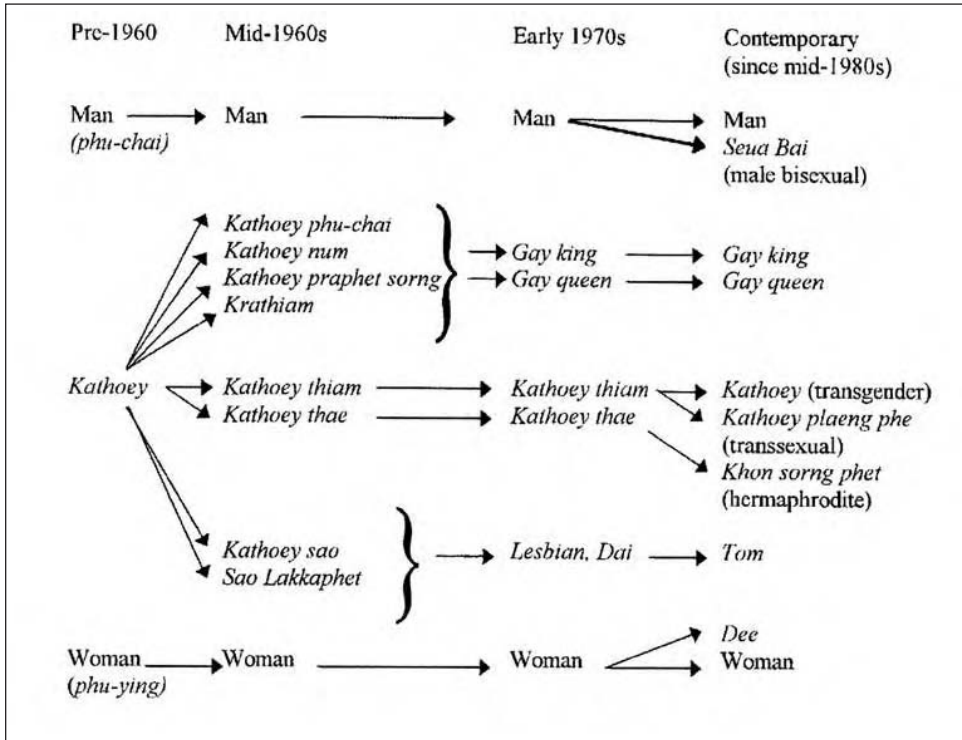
Pre-1960

Mid-1960s

Early 1970s

Contemporary (since mid-1980s)

Man (*phu-chai*)

Man

Man

Man

*Seua Bai* (male bisexual)

*Kathoey phu-chai*

*Kathoey num*

*Kathoey praphet sorng*

*Krathiam*

*Gay king*

*Gay queen*

*Gay king*

*Gay queen*

*Kathoey*

*Kathoey thiam*

*Kathoey thae*

*Kathoey thiam*

*Kathoey thae*

*Kathoey* (transgender)

*Kathoey plaeng phe* (transsexual)

*Khon sorng phet* (hermaphrodite)

*Kathoey sao*

*Sao Lakkaphet*

*Lesbian, Dai*

*Tom*

Woman (*phu-ying*)

Woman

Woman

*Dee*

Woman